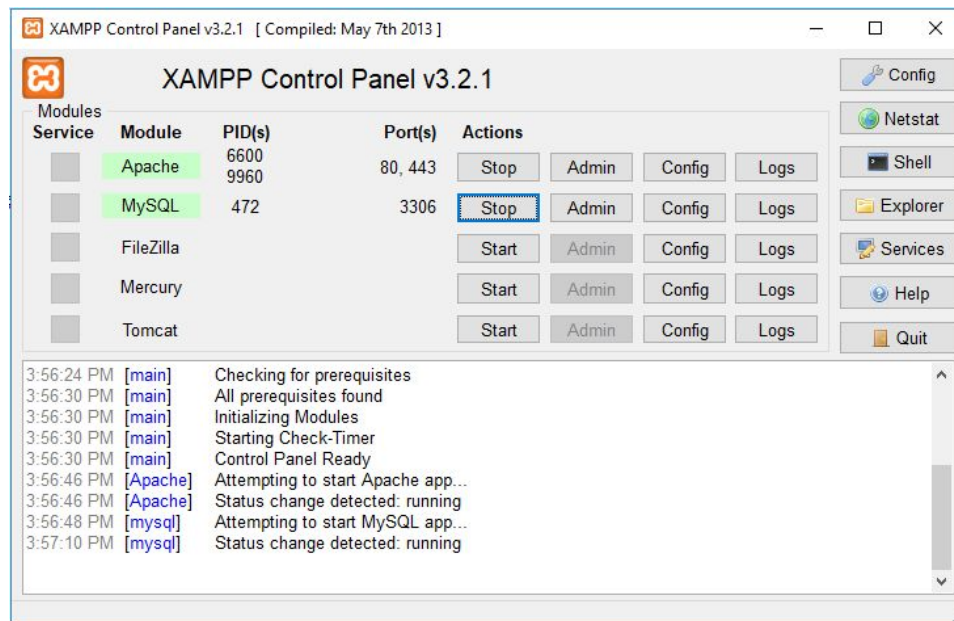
XAMPP Control Panel v3.2.1 [ Compiled: May 7th 2013 ]

XAMPP Control Panel v3.2.1

Config
Netstat
Shell
Explorer
Services
Help
Quit

Modules

| Service | Module | PID(s) | Port(s) | Actions | | | |
|---|---|---|---|---|---|---|---|
| | Apache | 6600 9960 | 80, 443 | Stop | Admin | Config | Logs |
| | MySQL | 472 | 3306 | Stop | Admin | Config | Logs |
| | FileZilla | | | Start | Admin | Config | Logs |
| | Mercury | | | Start | Admin | Config | Logs |
| | Tomcat | | | Start | Admin | Config | Logs |

3:56:24 PM [main] Checking for prerequisites
3:56:30 PM [main] All prerequisites found
3:56:30 PM [main] Initializing Modules
3:56:30 PM [main] Starting Check-Timer
3:56:30 PM [main] Control Panel Ready
3:56:46 PM [Apache] Attempting to start Apache app...
3:56:46 PM [Apache] Status change detected: running
3:56:48 PM [mysql] Attempting to start MySQL app...
3:57:10 PM [mysql] Status change detected: running